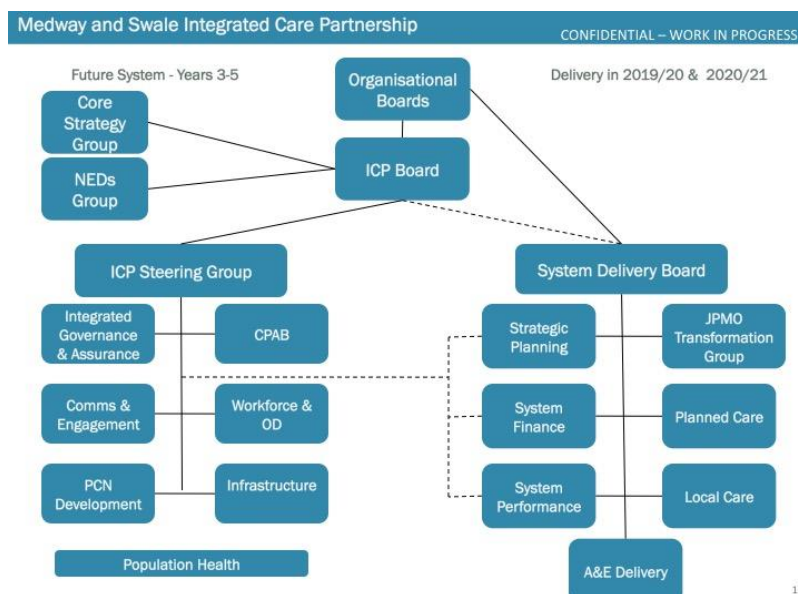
Medway and Swale Integrated Care Partnership

CONFIDENTIAL – WORK IN PROGRESS

Future System - Years 3-5

Organisational Boards

Delivery in 2019/20 & 2020/21

Core Strategy Group

NEDs Group

ICP Board

ICP Steering Group

System Delivery Board

Integrated Governance & Assurance

CPAB

Strategic Planning

JPMO Transformation Group

Comms & Engagement

Workforce & OD

System Finance

Planned Care

PCN Development

Infrastructure

System Performance

Local Care

Population Health

A&E Delivery

1